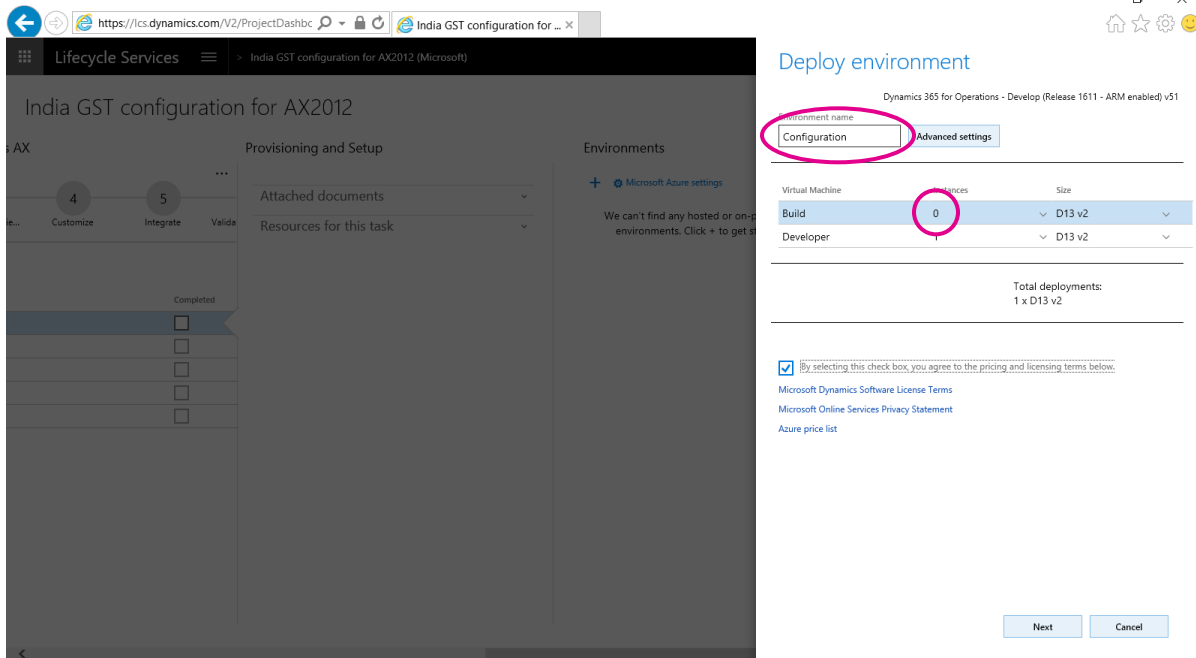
https://lcs.dynamics.com/V2/ProjectDashbc India GST configuration for ...

Lifecycle Services > India GST configuration for AX2012 (Microsoft)

India GST configuration for AX2012

s AX

...

4 5

ne... Customize Integrate Valida

Completed

Provisioning and Setup

Attached documents

Resources for this task

Environments

+ Microsoft Azure settings

We can't find any hosted or on-p environments. Click + to get st

Deploy environment

Dynamics 365 for Operations - Develop (Release 1611 - ARM enabled) v51

Environment name

Configuration

Advanced settings

| Virtual Machine | Instances | Size |
|---|---|---|
| Build | 0 | D13 v2 |
| Developer | 1 | D13 v2 |

Total deployments:
1 x D13 v2

By selecting this check box, you agree to the pricing and licensing terms below.

Microsoft Dynamics Software License Terms

Microsoft Online Services Privacy Statement

Azure price list

Next Cancel